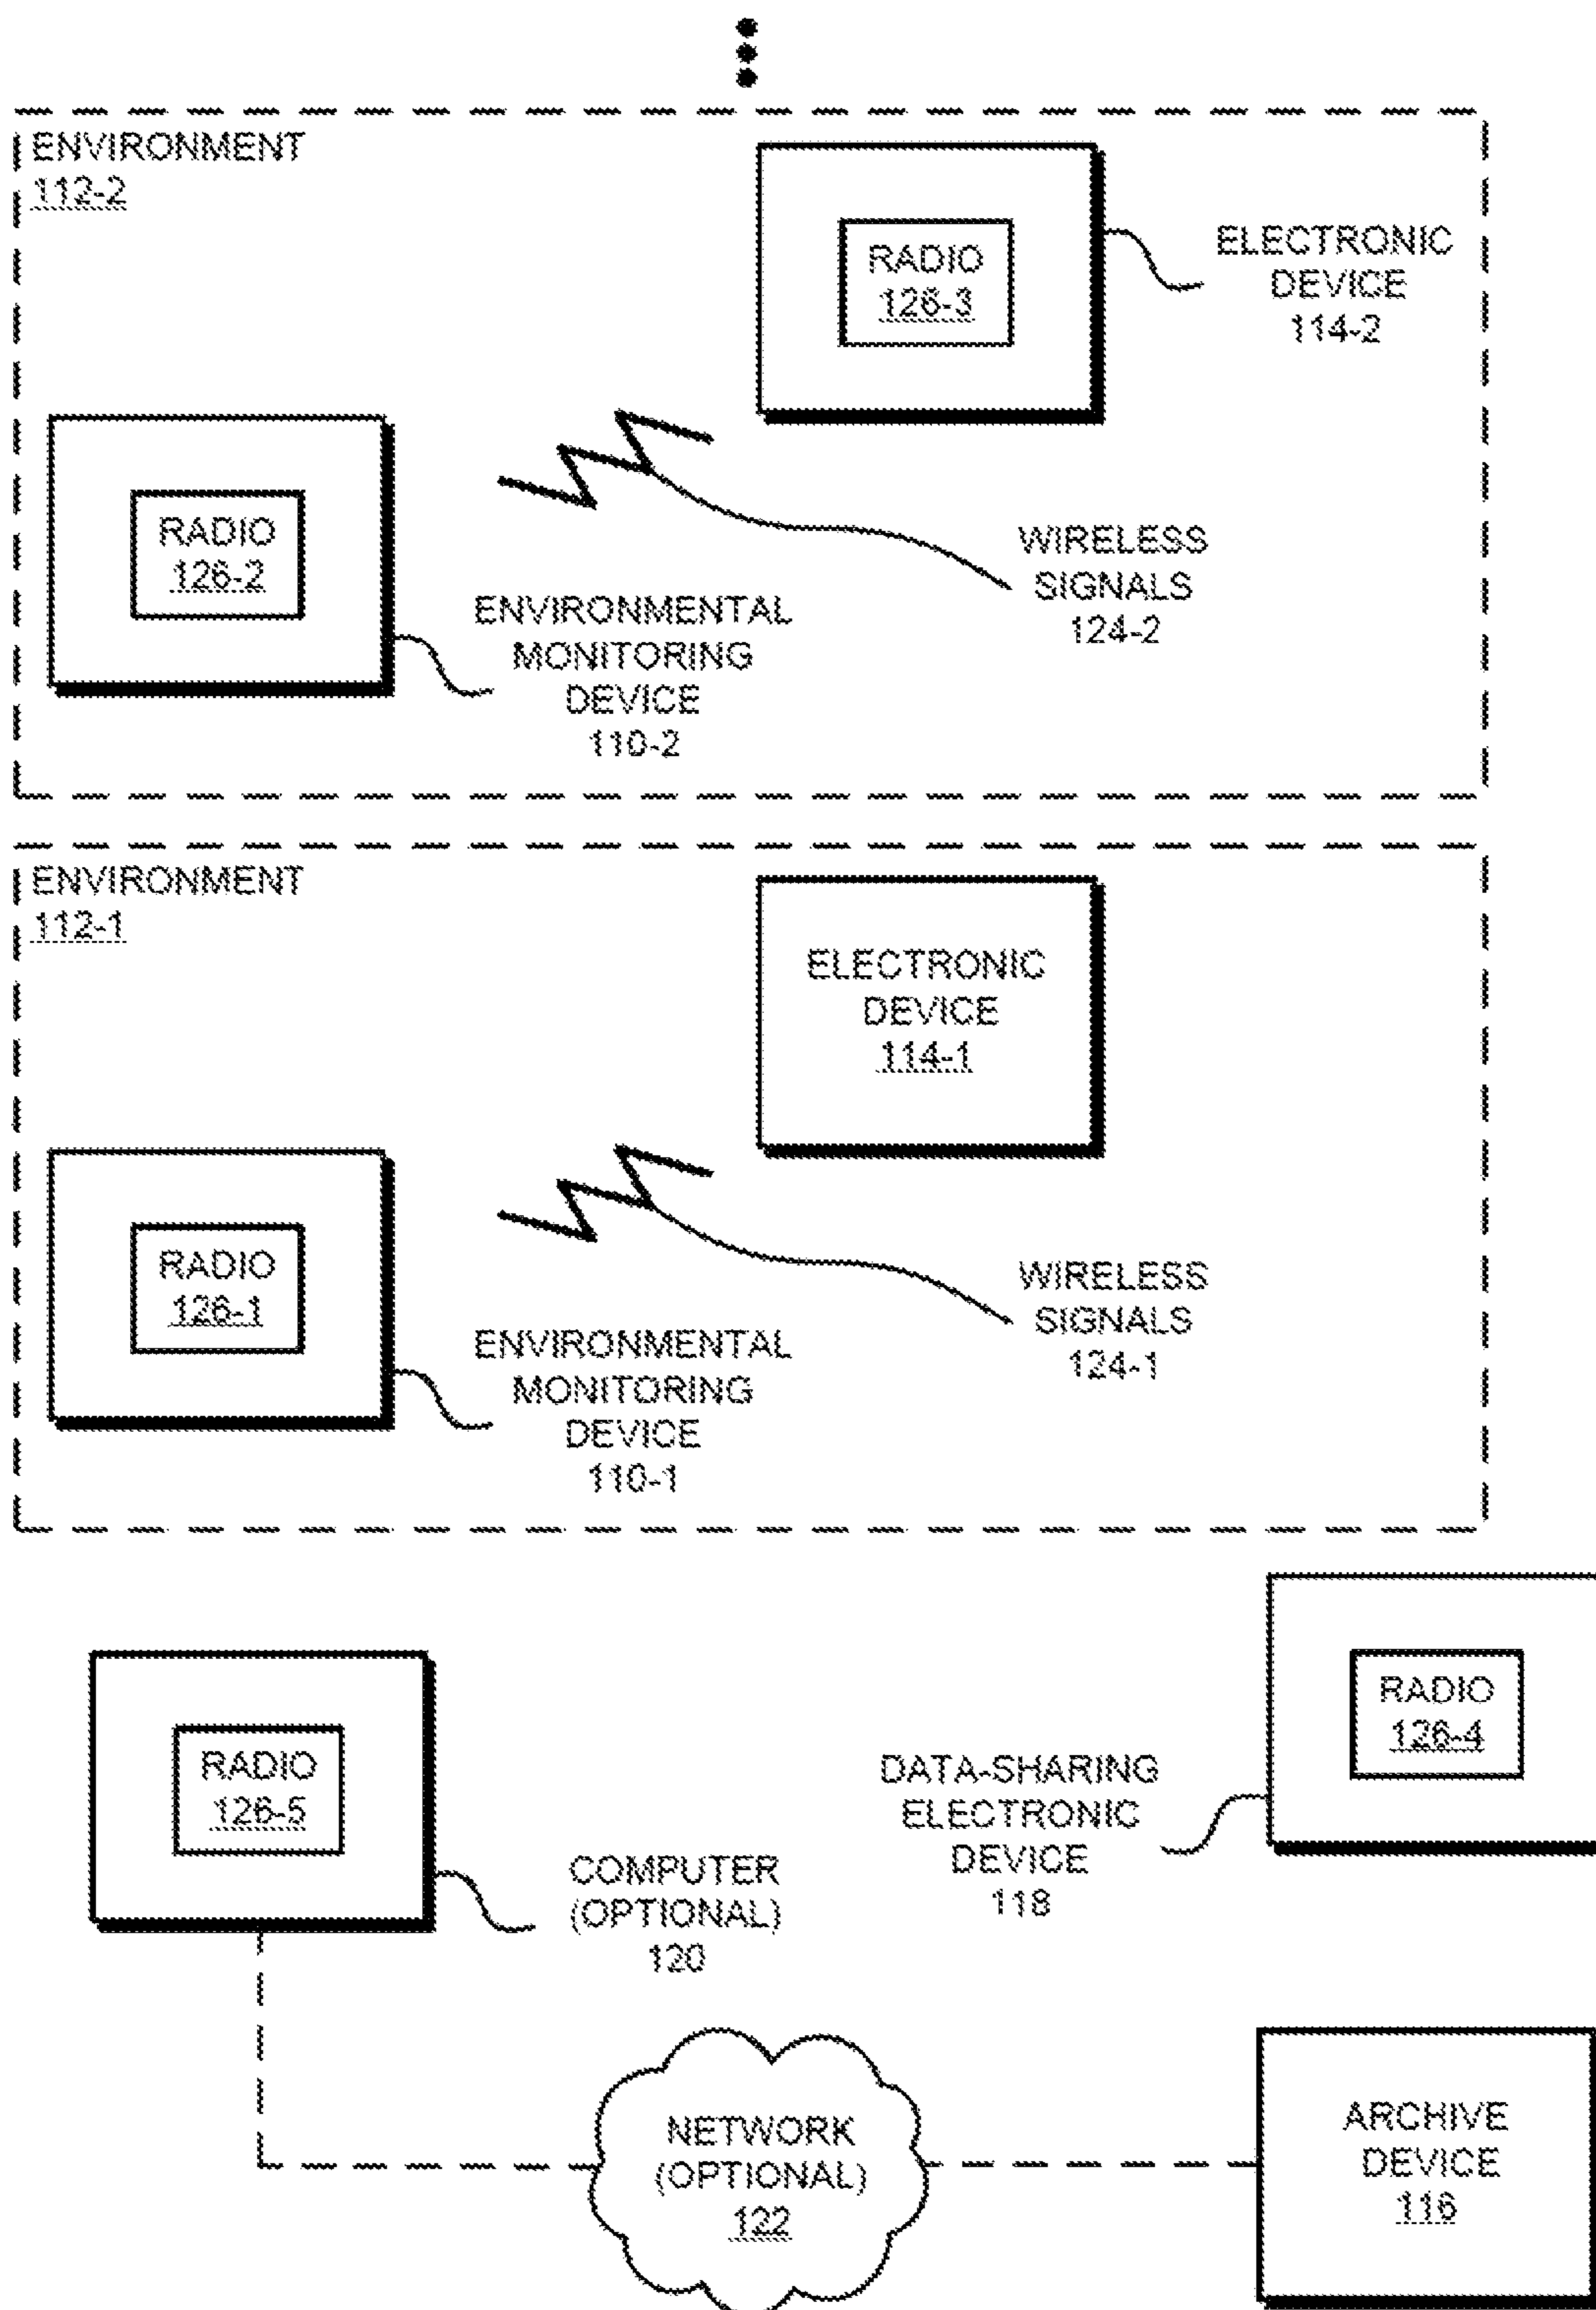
ENVIRONMENT 112-2

RADIO 126-3

ELECTRONIC DEVICE 114-2

RADIO 126-2

WIRELESS SIGNALS 124-2

ENVIRONMENTAL MONITORING DEVICE 110-2

ENVIRONMENT 112-1

ELECTRONIC DEVICE 114-1

RADIO 126-1

WIRELESS SIGNALS 124-1

ENVIRONMENTAL MONITORING DEVICE 110-1

RADIO 126-4

RADIO 126-5

DATA-SHARING ELECTRONIC DEVICE 118

COMPUTER (OPTIONAL) 120

NETWORK (OPTIONAL) 122

ARCHIVE DEVICE 116